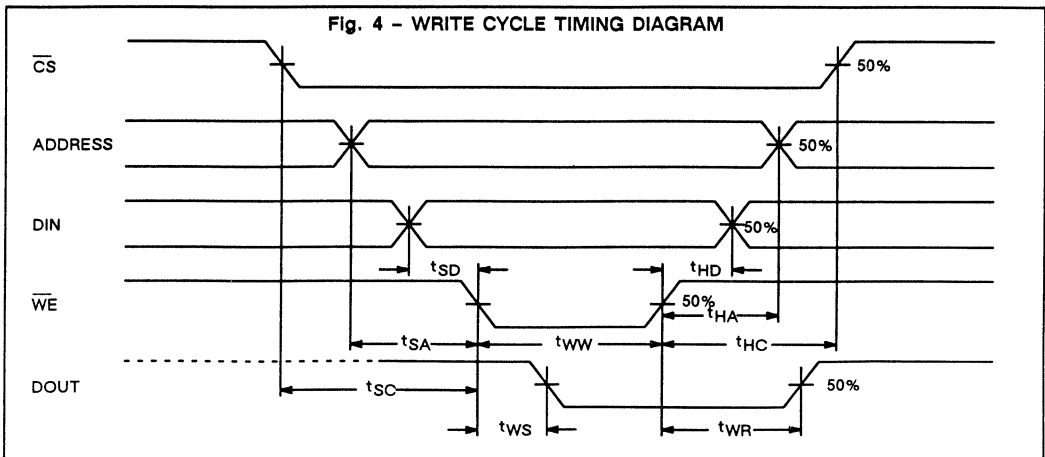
Fig. 4 - WRITE CYCLE TIMING DIAGRAM

$\overline{CS}$

50%

ADDRESS

50%

DIN

50%

$t_{SD}$

$t_{HD}$

$\overline{WE}$

50%

$t_{HA}$

$t_{SA}$

$t_{WW}$

$t_{HC}$

DOUT

$t_{SC}$

50%

$t_{WS}$

$t_{WR}$